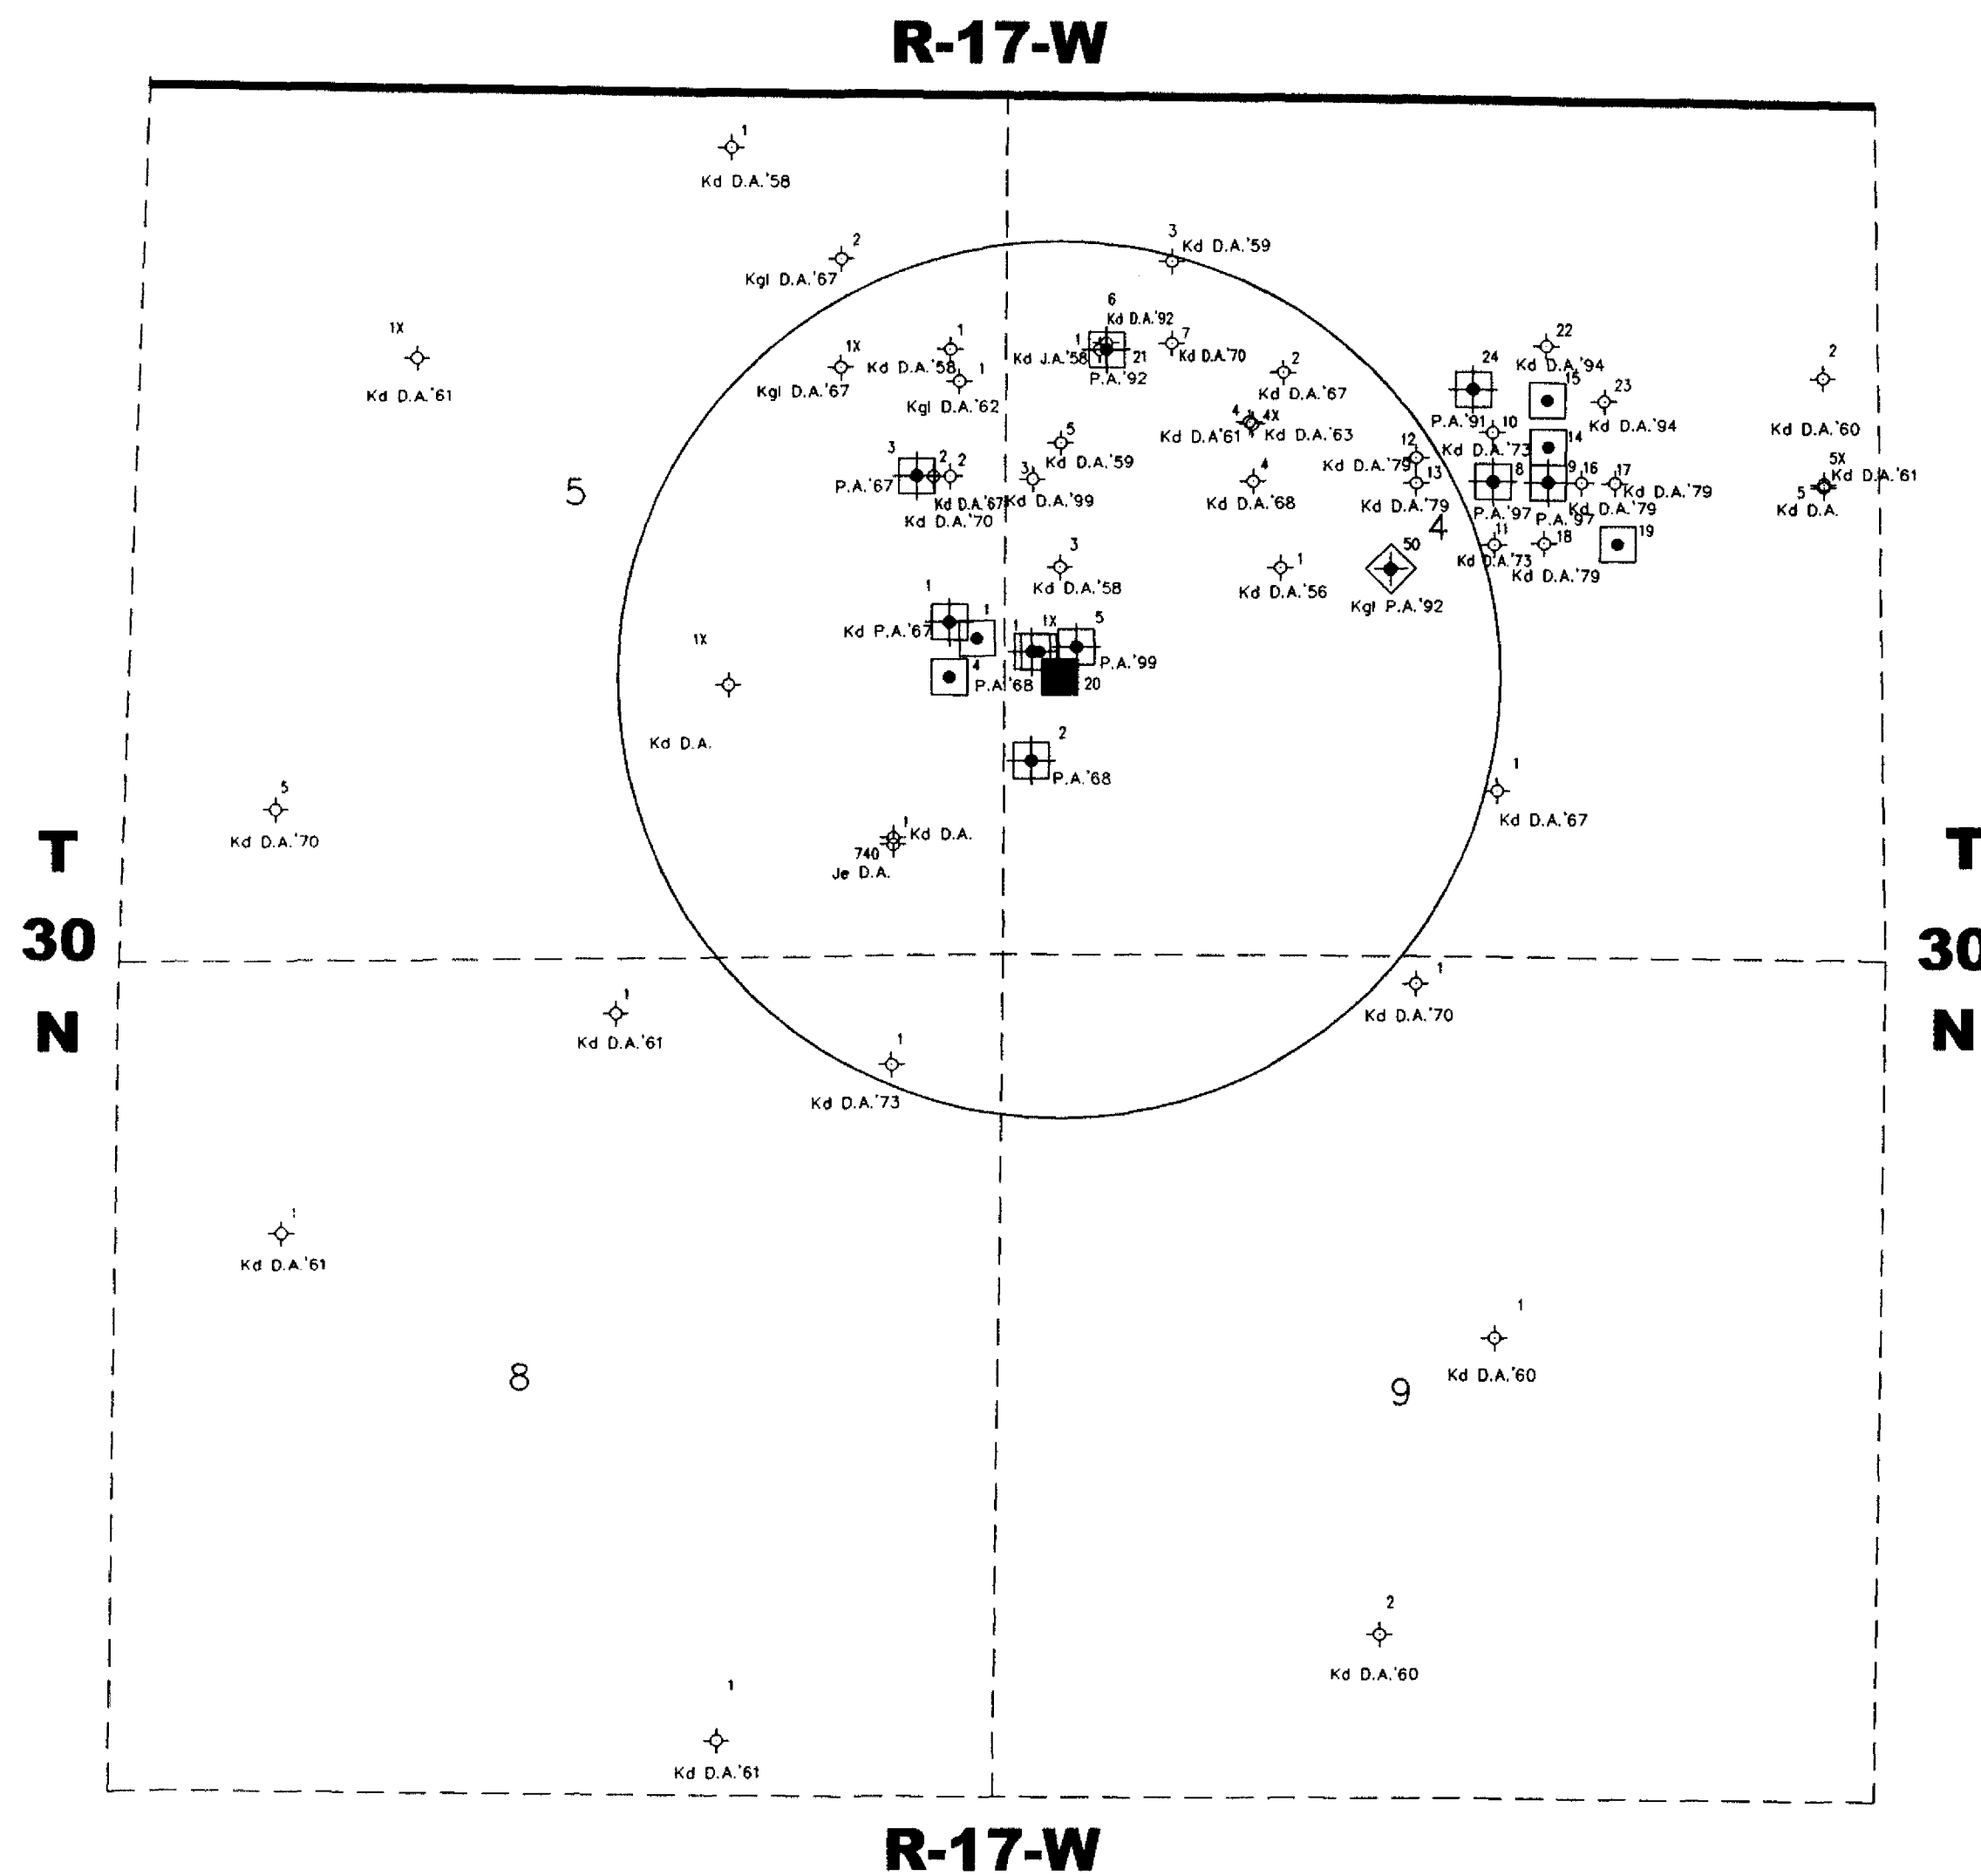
R-17-W

1
Kd D.A.'58

2
Kgl D.A.'67

3 Kd D.A.'59

1X
Kd D.A.'61

6
Kd D.A.'92
1
Kd J.A.'58
21
P.A.'92
7
Kd D.A.'70

1X
Kd D.A.'58
Kgl D.A.'67
1
1
Kgl D.A.'62

2
Kd D.A.'67

22
Kd D.A.'94
24
15
23
Kd D.A.'94
P.A.'91
10
2
Kd D.A.'60

4
4X
Kd D.A.'61
Kd D.A.'63

5
Kd D.A.'59

Kd D.A.'73
14
12
Kd D.A.'79
13

3
P.A.'67
2
2
Kd D.A.'67
Kd D.A.'70
3
Kd D.A.'99

4
Kd D.A.'68

Kd D.A.'79
8
9
16
17
Kd D.A.'79
P.A.'97
P.A.'97
Kd D.A.'79

5X
Kd D.A.'61
5
Kd D.A.

5

4

11
18
19
Kd D.A.'73
Kd D.A.'79

3
Kd D.A.'58

1
Kd D.A.'56

50
Kgl P.A.'92

1
1
Kd P.A.'67

1X
1
1X
5
P.A.'99
4
P.A.'68
20

Kd D.A.

2
P.A.'68

1
Kd D.A.'67

5
Kd D.A.'70

1
Kd D.A.
740
Je D.A.

T
30
N

T
30
N

1
Kd D.A.'61

1
Kd D.A.'70

1
Kd D.A.'73

1
Kd D.A.'61

1
Kd D.A.'60

8

9

2
Kd D.A.'60

1
Kd D.A.'61

R-17-W